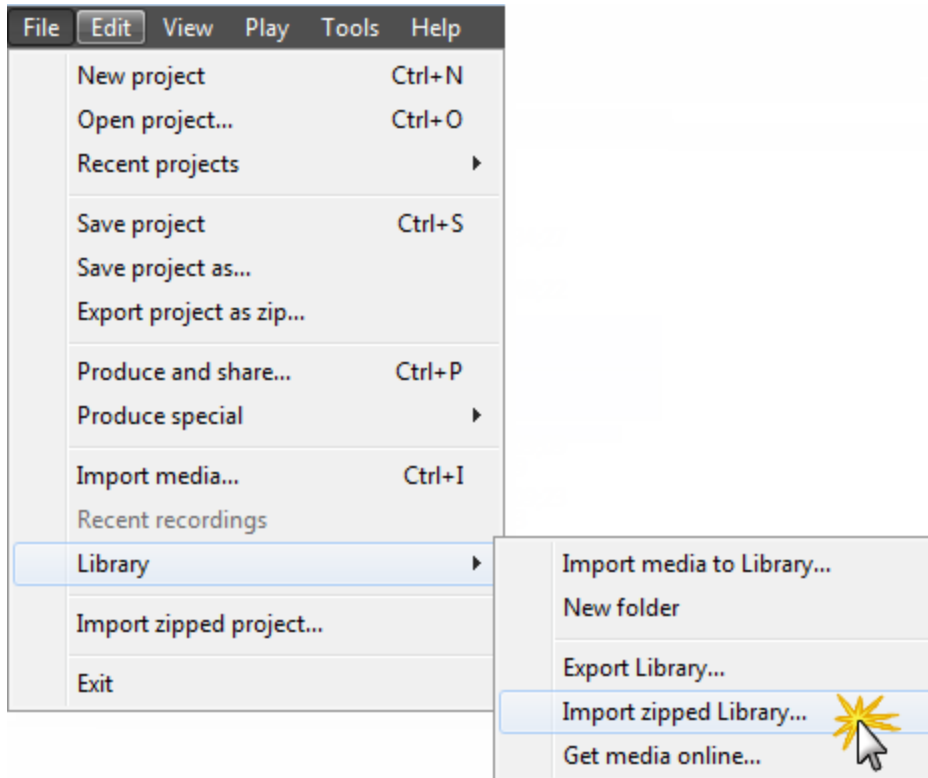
File Edit View Play Tools Help

New project Ctrl+N
Open project... Ctrl+O
Recent projects

Save project Ctrl+S
Save project as...
Export project as zip...

Produce and share... Ctrl+P
Produce special

Import media... Ctrl+I
Recent recordings

Library

Import zipped project...

Exit

Import media to Library...
New folder

Export Library...
Import zipped Library...
Get media online...